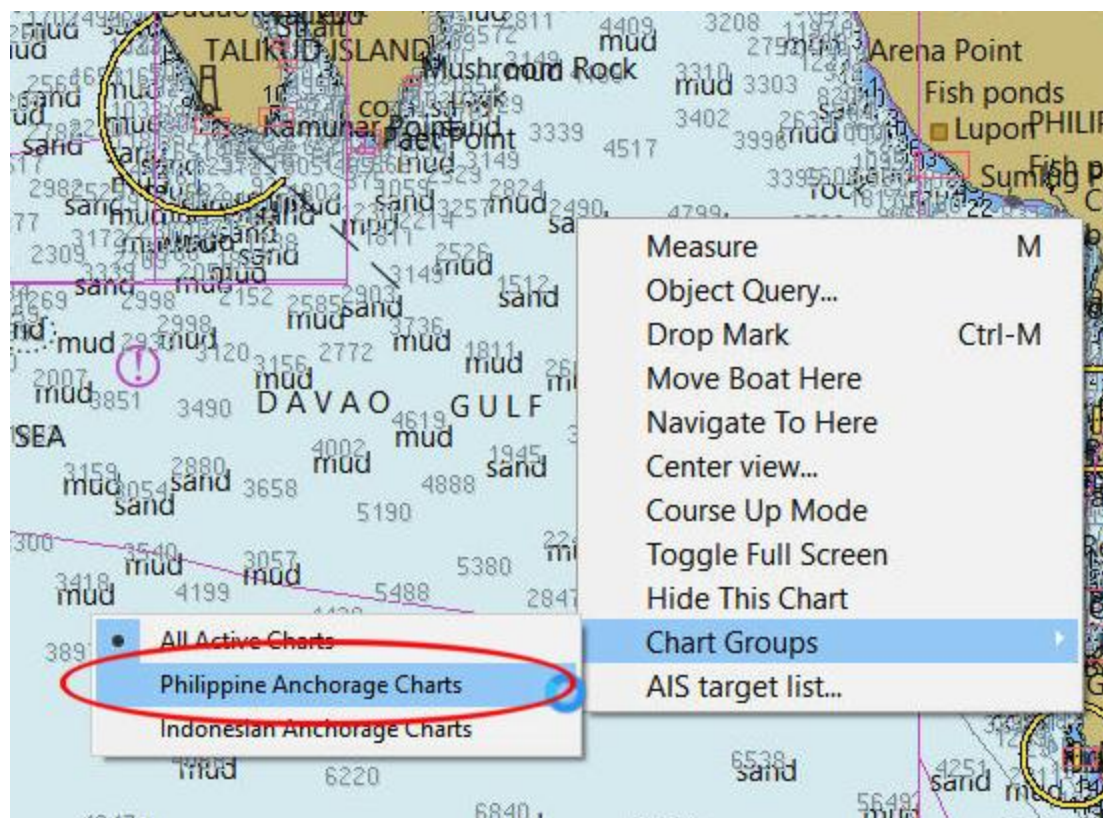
TALIKUD ISLAND
Mushroom Rock
Arena Point
Fish ponds
Lupon
PHILIP
Kamunar Point
Pact Point
Sumlog
mud
sand
DAVAO GULF
SEA
2811
4409
3208
3310
3303
3402
3339
4517
3149
2824
2490
4799
2526
1512
2998
2152
2585
2903
3736
2772
1811
3156
3120
3851
3490
4619
4002
1945
3159
2880
3658
4888
5190
3540
3057
5380
3418
4199
5488
2847
389
6538
6220
4251
6840
5649
Measure M
Object Query...
Drop Mark Ctrl-M
Move Boat Here
Navigate To Here
Center view...
Course Up Mode
Toggle Full Screen
Hide This Chart
Chart Groups
AIS target list...
All Active Charts
Philippine Anchorage Charts
Indonesian Anchorage Charts